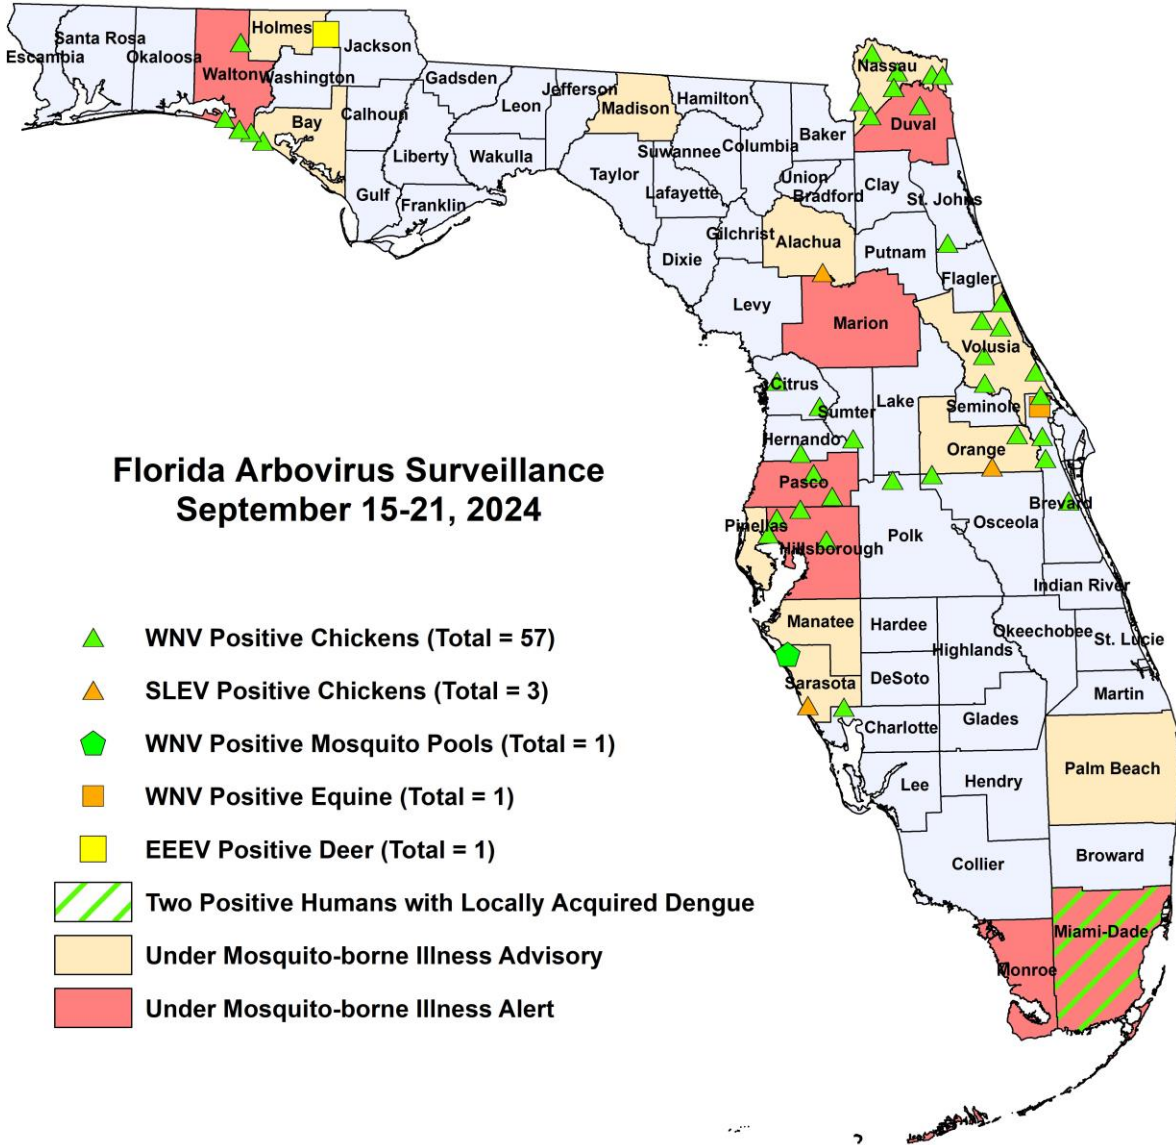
Florida Arbovirus Surveillance
September 15-21, 2024

WNV Positive Chickens (Total = 57)
SLEV Positive Chickens (Total = 3)
WNV Positive Mosquito Pools (Total = 1)
WNV Positive Equine (Total = 1)
EEEV Positive Deer (Total = 1)
Two Positive Humans with Locally Acquired Dengue
Under Mosquito-borne Illness Advisory
Under Mosquito-borne Illness Alert

Escambia
Santa Rosa
Okaloosa
Walton
Holmes
Jackson
Washington
Bay
Calhoun
Gadsden
Leon
Jefferson
Madison
Hamilton
Liberty
Wakulla
Gulf
Franklin
Taylor
Suwannee
Columbia
Baker
Nassau
Duval
Lafayette
Union
Bradford
Clay
St. Johns
Dixie
Gilchrist
Alachua
Putnam
Flagler
Levy
Marion
Volusia
Citrus
Sumter
Lake
Seminole
Hernando
Orange
Pasco
Brevard
Pinellas
Hillsborough
Polk
Osceola
Indian River
Manatee
Hardee
Okeechobee
St. Lucie
Highlands
Sarasota
DeSoto
Martin
Charlotte
Glades
Palm Beach
Lee
Hendry
Collier
Broward
Miami-Dade
Monroe